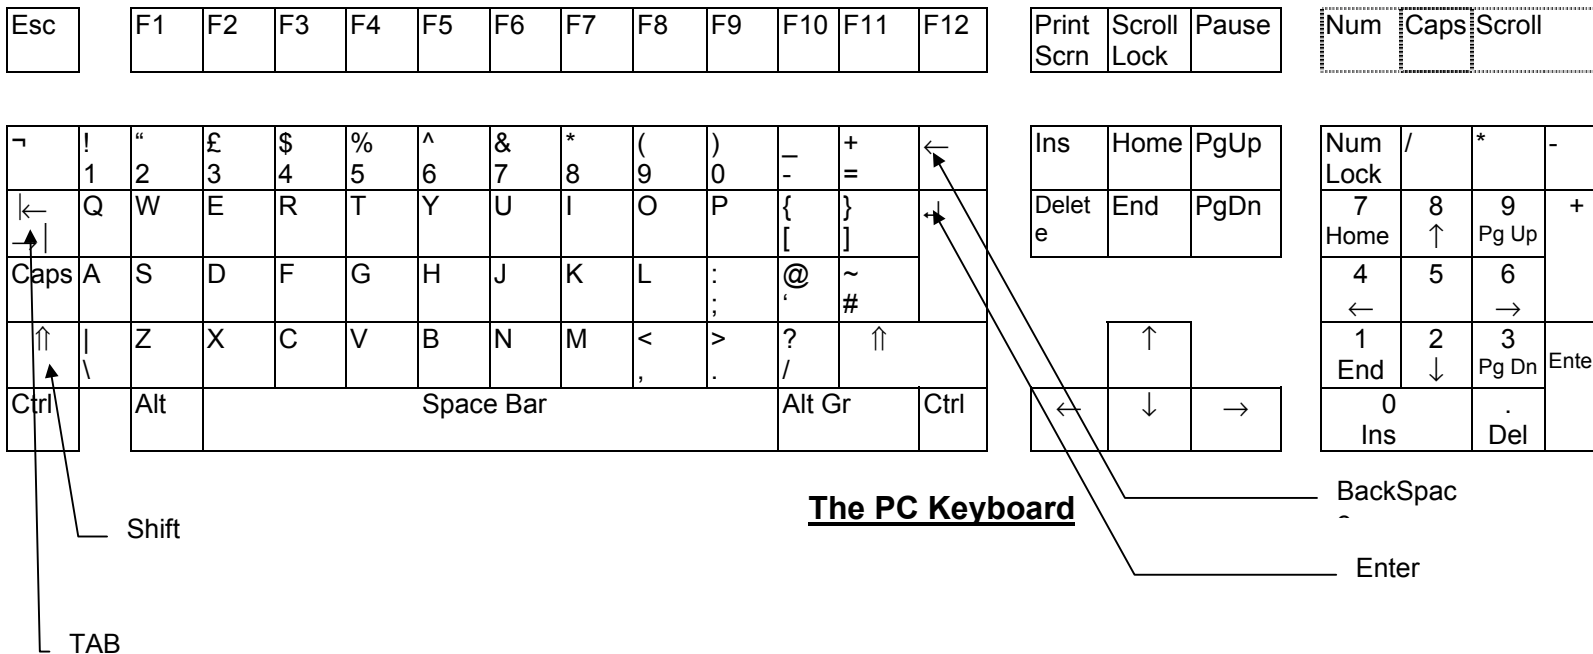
Esc F1 F2 F3 F4 F5 F6 F7 F8 F9 F10 F11 F12

Print Scrn Scroll Lock Pause

Num Caps Scroll

¬ ! 1 " 2 £ 3 $ 4 % 5 ^ 6 & 7 * 8 ( 9 ) 0 _ - + = ←

Ins Home PgUp

Num Lock / * -

$|\leftarrow$ $\rightarrow|$ Q W E R T Y U I O P { [ } ] ↵

Delete End PgDn

7 Home 8 ↑ 9 Pg Up +

Caps A S D F G H J K L : ; @ ' ~ #

4 ← 5 6 →

⇑ | \ Z X C V B N M < , > . ? / ⇑

↑

1 End 2 ↓ 3 Pg Dn Ente

Ctrl Alt Space Bar Alt Gr Ctrl

← ↓ →

0 Ins . Del

The PC Keyboard

BackSpac
e

Shift

Enter

TAB